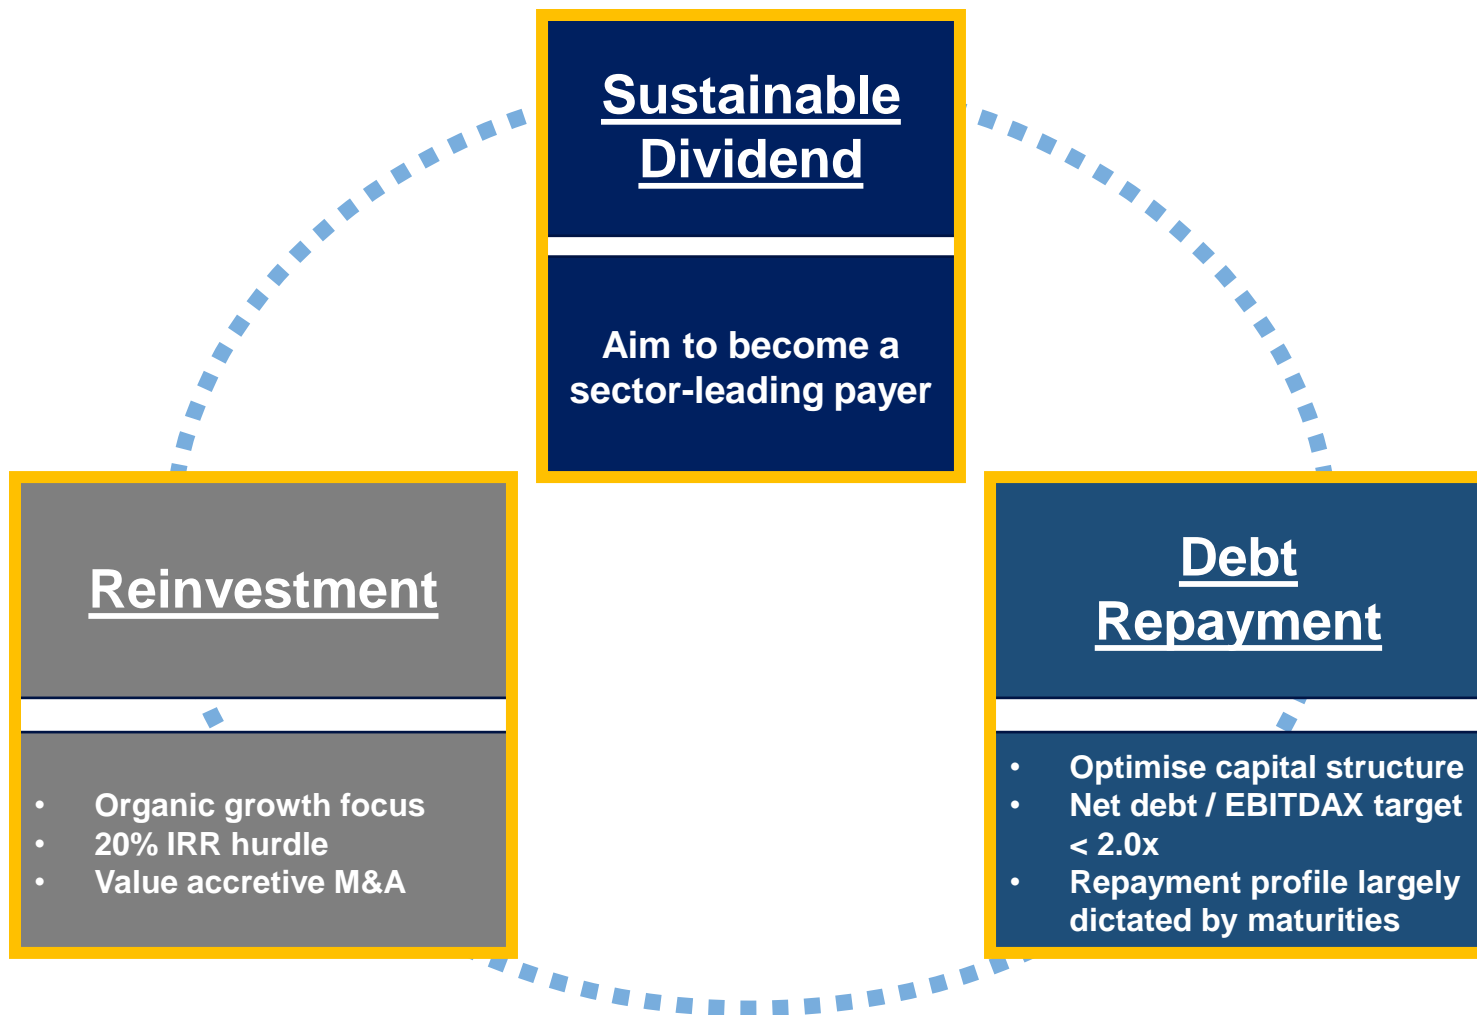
Sustainable Dividend

Aim to become a sector-leading payer

Reinvestment

- Organic growth focus
- 20% IRR hurdle
- Value accretive M&A

Debt Repayment

- Optimise capital structure
- Net debt / EBITDAX target < 2.0x
- Repayment profile largely dictated by maturities